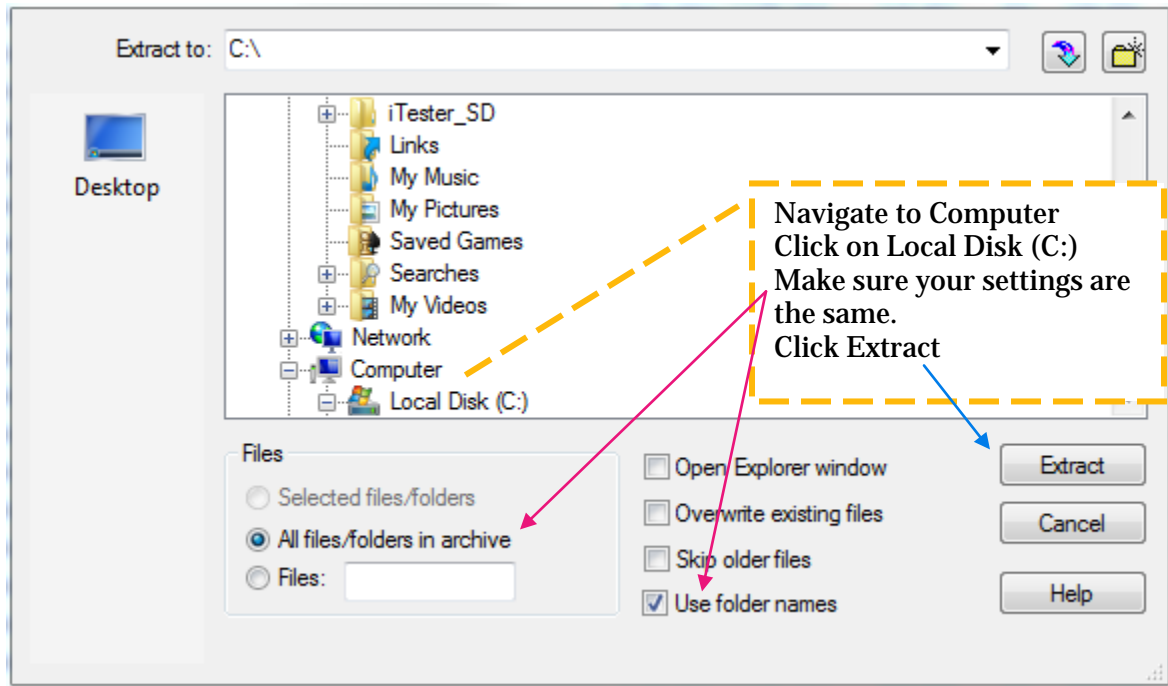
Extract to: C:\

Desktop

iTester_SD
Links
My Music
My Pictures
Saved Games
Searches
My Videos
Network
Computer
Local Disk (C:)

Navigate to Computer
Click on Local Disk (C:)
Make sure your settings are the same.
Click Extract

Files
Selected files/folders
All files/folders in archive
Files:

Open Explorer window
Overwrite existing files
Skip older files
Use folder names

Extract
Cancel
Help